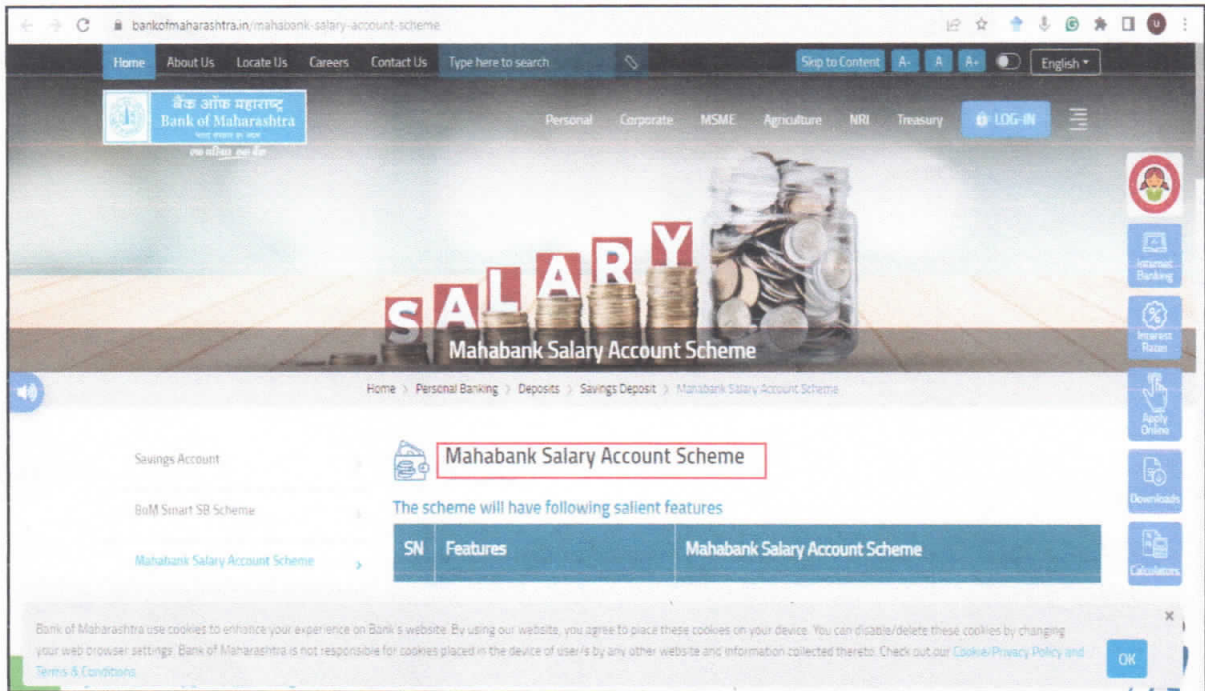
bankofmaharashtra.in/mahabank-salary-account-scheme

Home About Us Locate Us Careers Contact Us Type here to search Skip to Content A- A A+ English

बैंक ऑफ महाराष्ट्र
Bank of Maharashtra
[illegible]

Personal Corporate MSME Agriculture NRI Treasury LOG-IN

SALARY

Mahabank Salary Account Scheme

Internet Banking
Interest Rates
Apply Online
Downloads
Calculators

Home > Personal Banking > Deposits > Savings Deposit > Mahabank Salary Account Scheme

Savings Account
BoM Smart SB Scheme
Mahabank Salary Account Scheme

Mahabank Salary Account Scheme

The scheme will have following salient features

| SN | Features | Mahabank Salary Account Scheme |
|---|---|---|

Bank of Maharashtra use cookies to enhance your experience on Bank's website. By using our website, you agree to place these cookies on your device. You can disable/delete these cookies by changing your web browser settings. Bank of Maharashtra is not responsible for cookies placed in the device of user/s by any other website and information collected thereto. Check out our Cookie/Privacy Policy and Terms & Conditions

OK